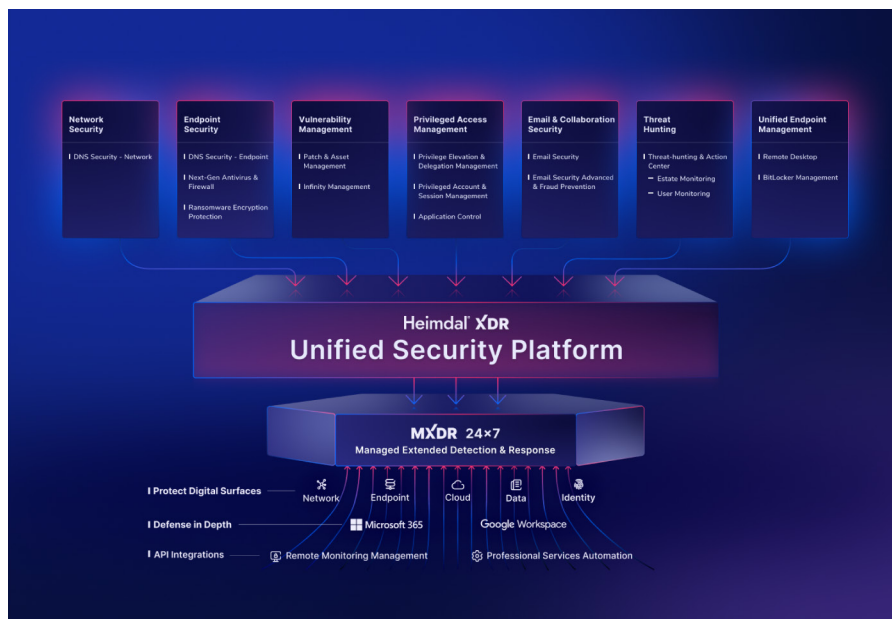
Network Security
DNS Security - Network

Endpoint Security
DNS Security - Endpoint
Next-Gen Antivirus & Firewall
Ransomware Encryption Protection

Vulnerability Management
Patch & Asset Management
Infinity Management

Privileged Access Management
Privilege Elevation & Delegation Management
Privileged Account & Session Management
Application Control

Email & Collaboration Security
Email Security
Email Security Advanced & Fraud Prevention

Threat Hunting
Threat-hunting & Action Center
Estate Monitoring
User Monitoring

Unified Endpoint Management
Remote Desktop
BitLocker Management

Heimdal XDR
Unified Security Platform

MXDR 24×7
Managed Extended Detection & Response

Protect Digital Surfaces
Network
Endpoint
Cloud
Data
Identity

Defense in Depth
Microsoft 365
Google Workspace

API Integrations
Remote Monitoring Management
Professional Services Automation